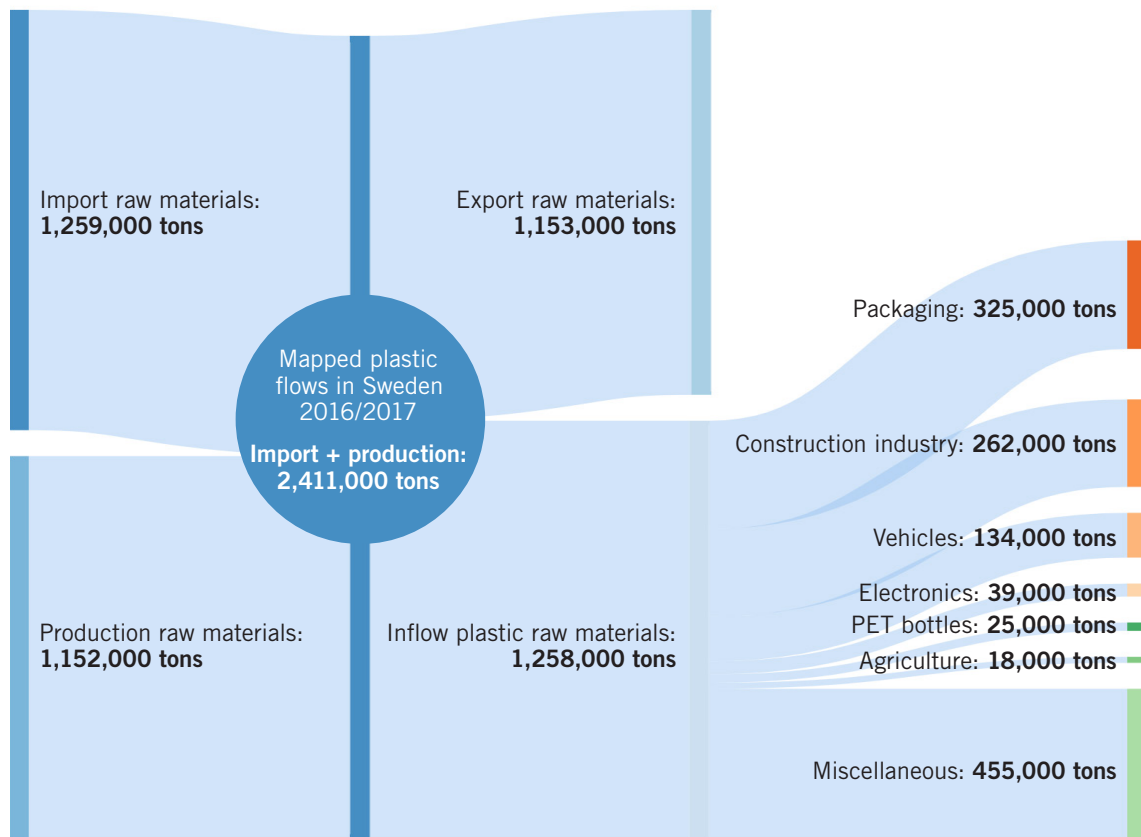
Import raw materials:
**1,259,000 tons**

Export raw materials:
**1,153,000 tons**

Mapped plastic flows in Sweden 2016/2017

**Import + production: 2,411,000 tons**

Production raw materials:
**1,152,000 tons**

Inflow plastic raw materials:
**1,258,000 tons**

Packaging: **325,000 tons**

Construction industry: **262,000 tons**

Vehicles: **134,000 tons**

Electronics: **39,000 tons**

PET bottles: **25,000 tons**

Agriculture: **18,000 tons**

Miscellaneous: **455,000 tons**